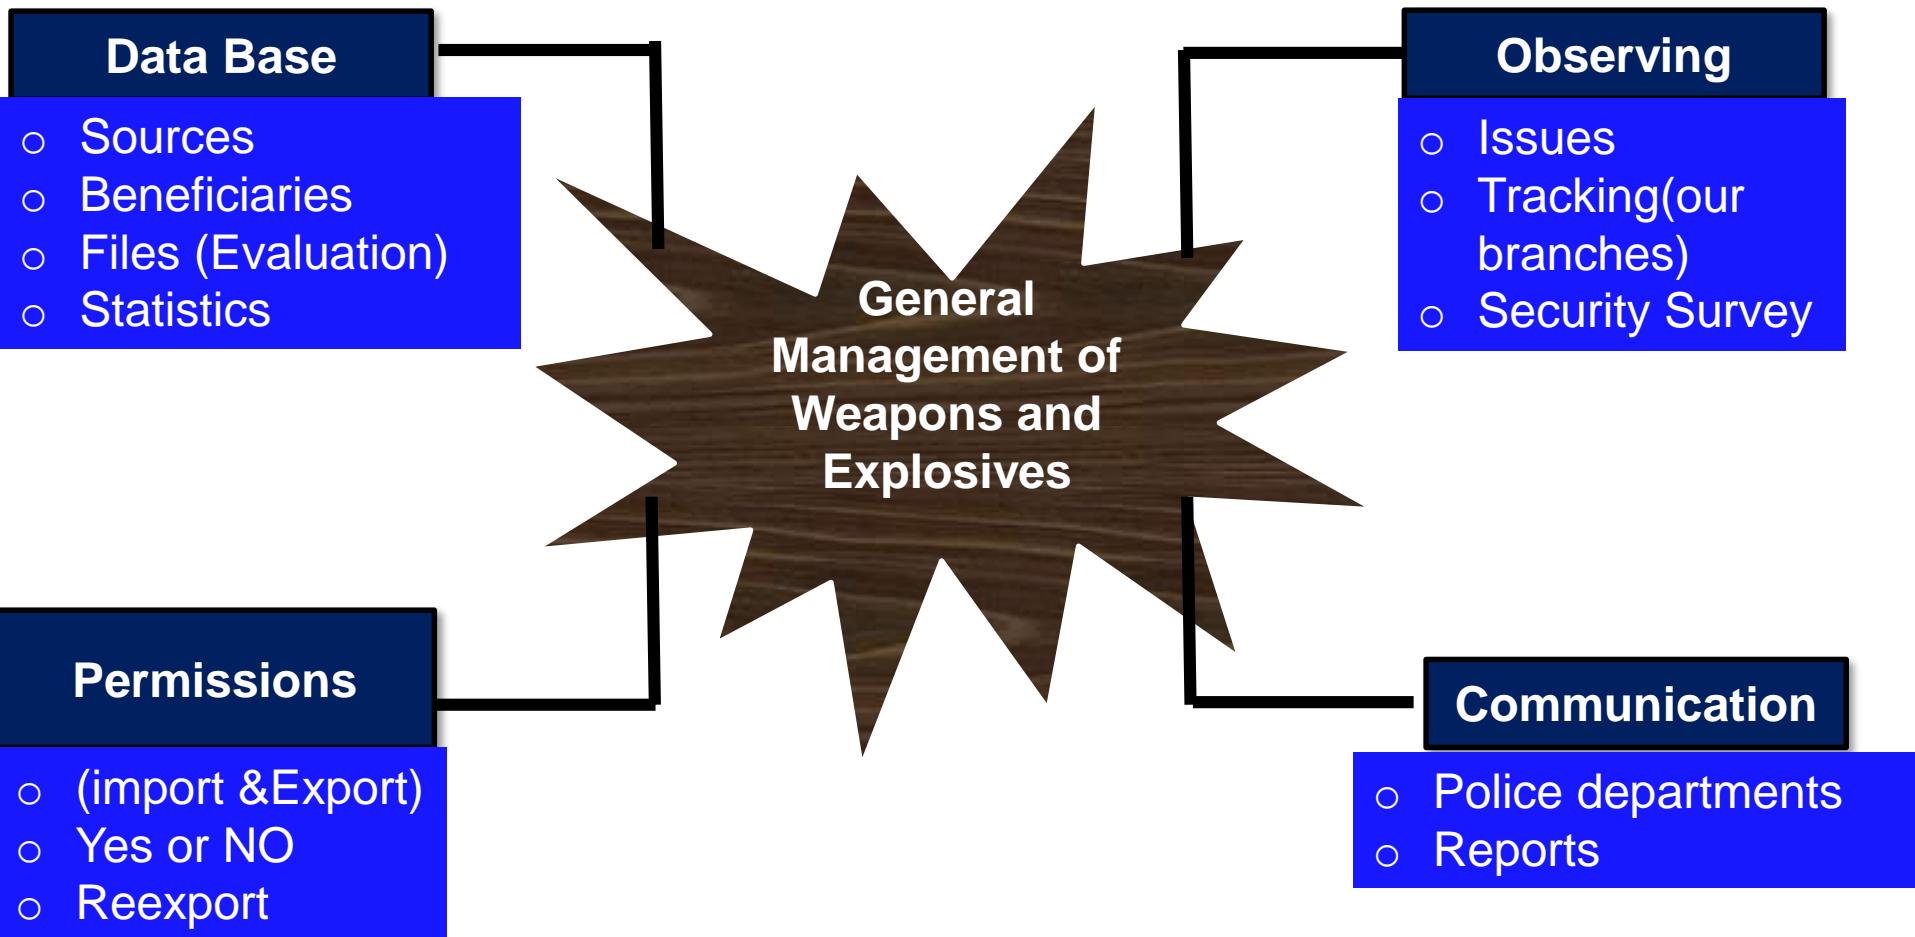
Data Base

- Sources
- Beneficiaries
- Files (Evaluation)
- Statistics

Observing

- Issues
- Tracking(our branches)
- Security Survey

General Management of Weapons and Explosives

Permissions

- (import &Export)
- Yes or NO
- Reexport

Communication

- Police departments
- Reports